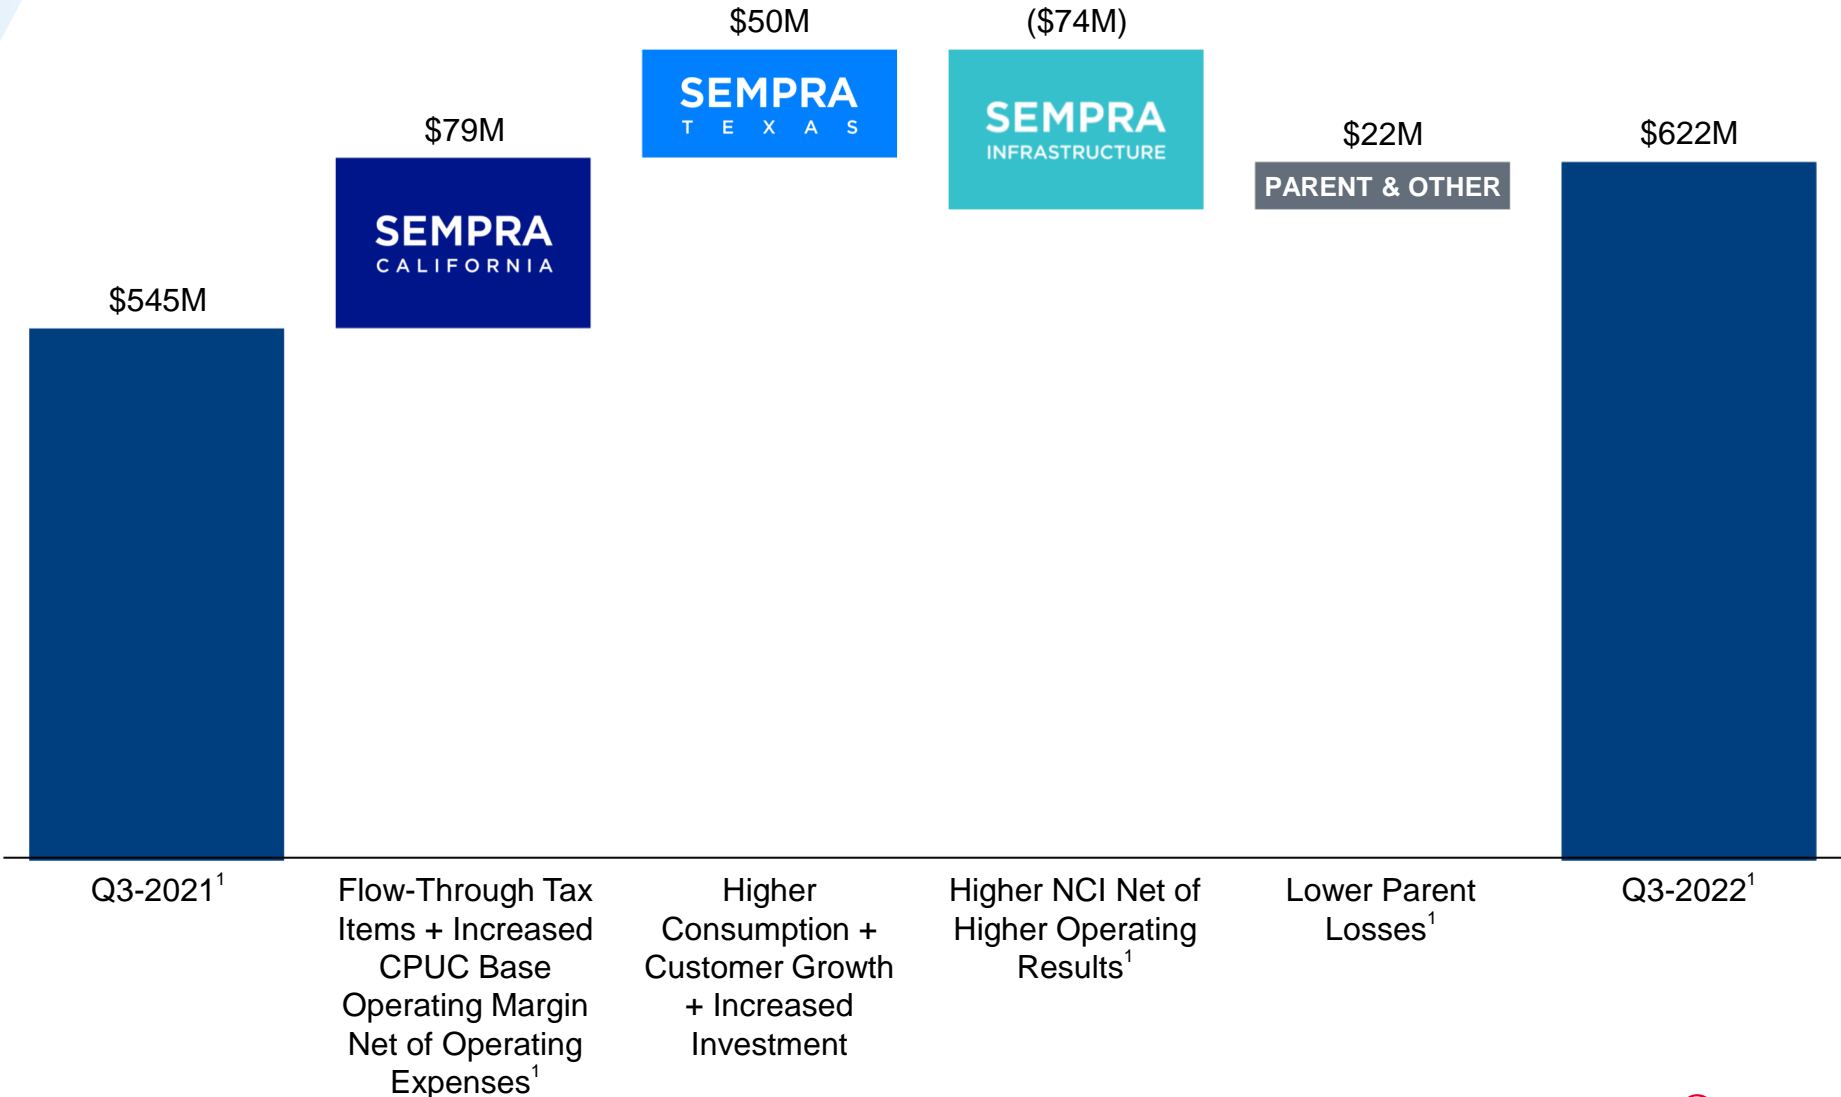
$50M

($74M)

$79M

SEMPRA
T E X A S

SEMPRA
INFRASTRUCTURE

$22M

$622M

SEMPRA
CALIFORNIA

PARENT & OTHER

$545M

Q3-2021$^1$

Flow-Through Tax Items + Increased CPUC Base Operating Margin Net of Operating Expenses$^1$

Higher Consumption + Customer Growth + Increased Investment

Higher NCI Net of Higher Operating Results$^1$

Lower Parent Losses$^1$

Q3-2022$^1$